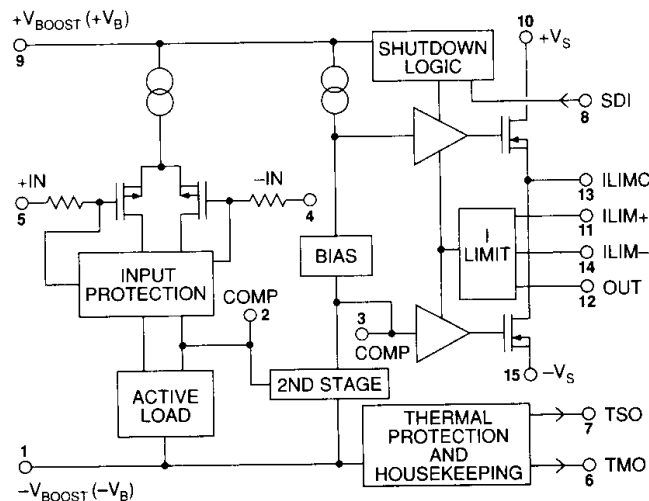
$+V_{BOOST}$ $(+V_B)$
9
10 $+V_S$
SHUTDOWN LOGIC
SDI
8
+IN
5
-IN
4
ILIMC
13
ILIM+
11
I LIMIT
ILIM–
14
INPUT PROTECTION
BIAS
COMP
2
OUT
12
3
COMP
15 $-V_S$
ACTIVE LOAD
2ND STAGE
THERMAL PROTECTION AND HOUSEKEEPING
TSO
7
TMO
6
1
$-V_{BOOST}$ $(-V_B)$